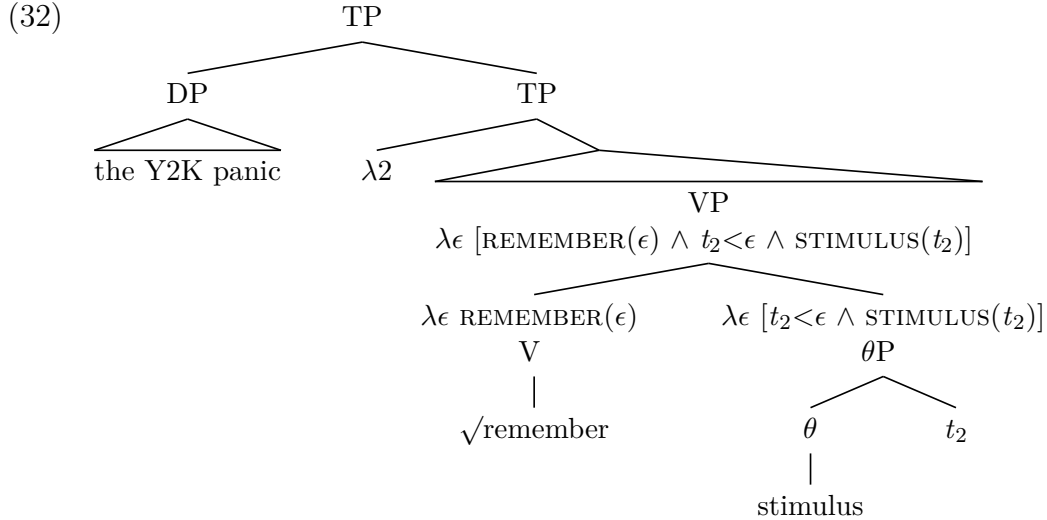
(32)

TP

DP

the Y2K panic

TP

$\lambda 2$

VP

$\lambda\epsilon$ [REMEMBER$(\epsilon)$ $\wedge$ $t_2 < \epsilon$ $\wedge$ STIMULUS$(t_2)$]

$\lambda\epsilon$ REMEMBER$(\epsilon)$

V

$\sqrt{}$remember

$\lambda\epsilon$ [$t_2 < \epsilon$ $\wedge$ STIMULUS$(t_2)$]

$\theta$P

$\theta$

stimulus

$t_2$